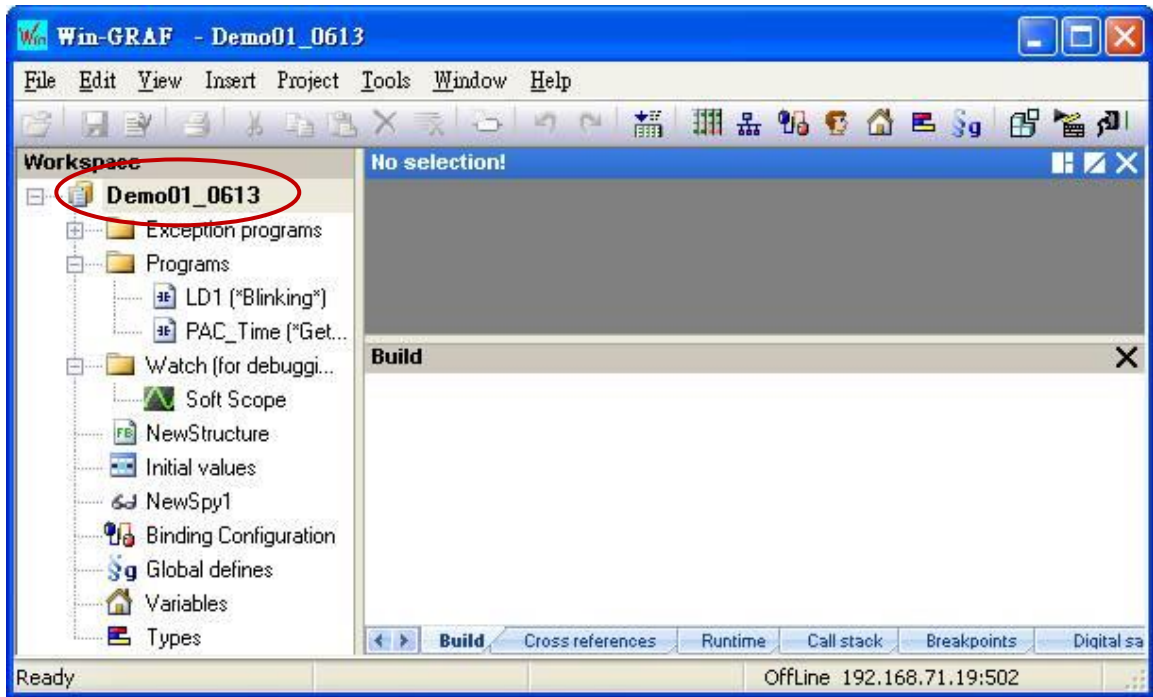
Win-GRAF - Demo01_0613

File Edit View Insert Project Tools Window Help

Workspace
Demo01_0613
Exception programs
Programs
LD1 (*Blinking*)
PAC_Time (*Get...
Watch (for debuggi...
Soft Scope
NewStructure
Initial values
NewSpy1
Binding Configuration
Global defines
Variables
Types

No selection!

Build

Build | Cross references | Runtime | Call stack | Breakpoints | Digital sa

Ready
OffLine 192.168.71.19:502